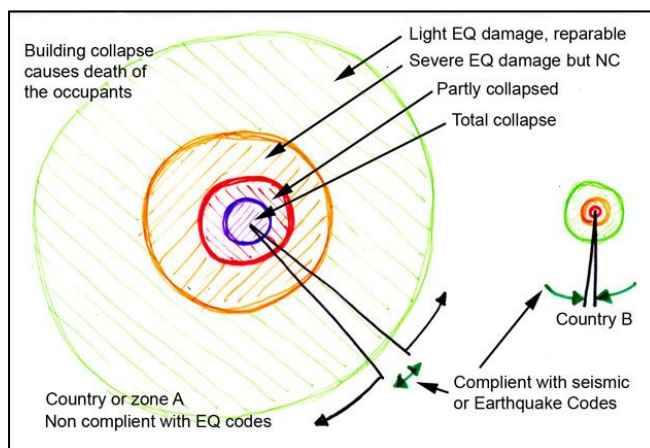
Building collapse causes death of the occupants

Light EQ damage, reparable

Severe EQ damage but NC

Partly collapsed

Total collapse

Country B

Country or zone A
Non complient with EQ codes

Complient with seismic or Earthquake Codes